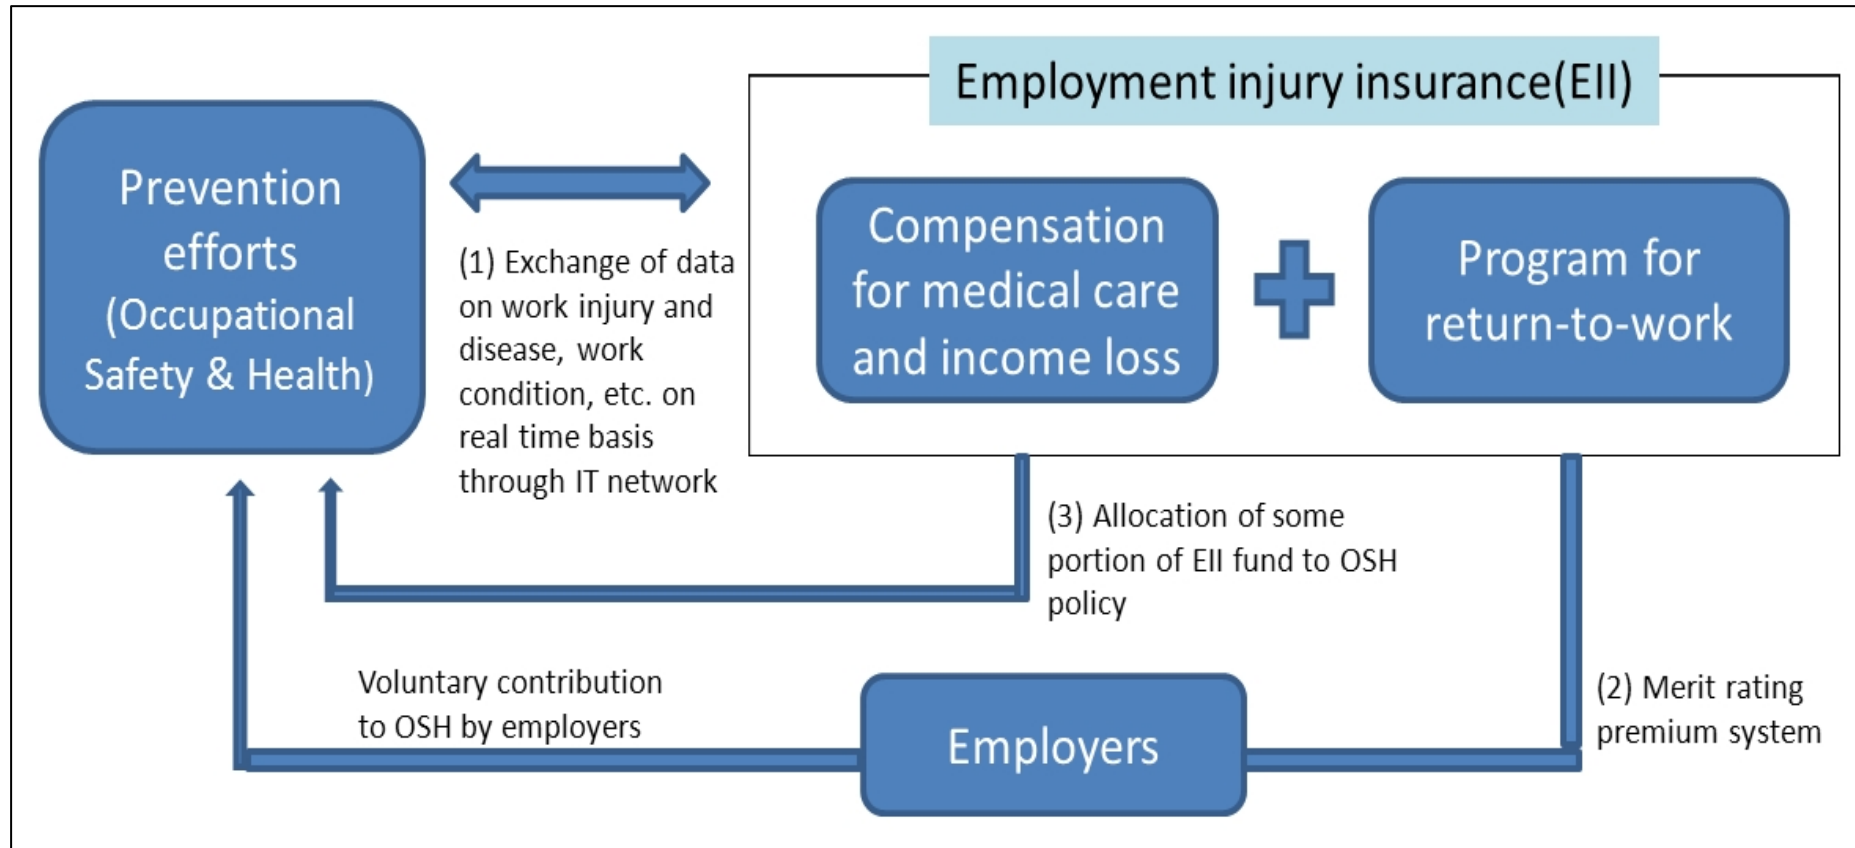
Prevention efforts (Occupational Safety & Health)

(1) Exchange of data on work injury and disease, work condition, etc. on real time basis through IT network

Employment injury insurance(EII)

Compensation for medical care and income loss

Program for return-to-work

(3) Allocation of some portion of EII fund to OSH policy

Voluntary contribution to OSH by employers

Employers

(2) Merit rating premium system